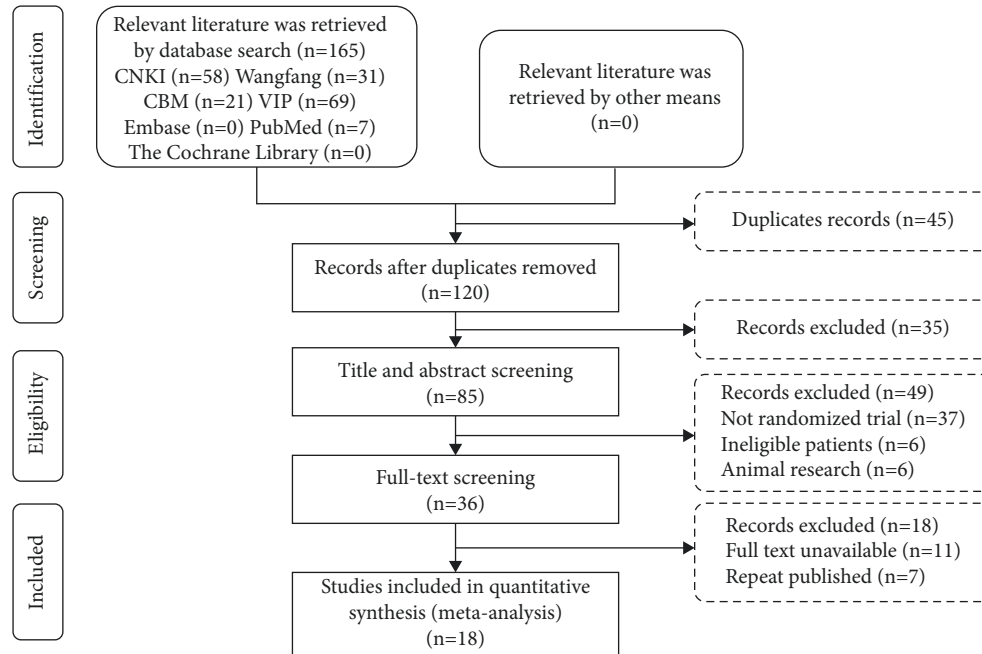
Identification

Relevant literature was retrieved by database search (n=165)
CNKI (n=58) Wangfang (n=31)
CBM (n=21) VIP (n=69)
Embase (n=0) PubMed (n=7)
The Cochrane Library (n=0)

Relevant literature was retrieved by other means (n=0)

Screening

Duplicates records (n=45)

Records after duplicates removed (n=120)

Records excluded (n=35)

Eligibility

Title and abstract screening (n=85)

Records excluded (n=49)
Not randomized trial (n=37)
Ineligible patients (n=6)
Animal research (n=6)

Full-text screening (n=36)

Included

Records excluded (n=18)
Full text unavailable (n=11)
Repeat published (n=7)

Studies included in quantitative synthesis (meta-analysis) (n=18)